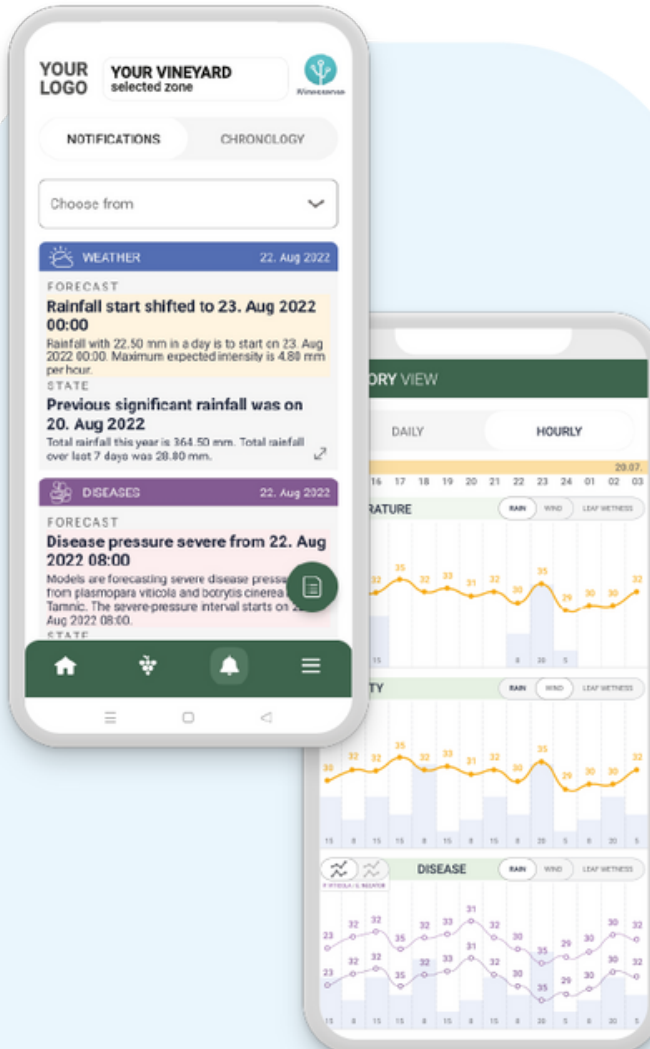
YOUR LOGO

YOUR VINEYARD
selected zone

Winesense

NOTIFICATIONS

CHRONOLOGY

Choose from

WEATHER 22. Aug 2022

FORECAST

Rainfall start shifted to 23. Aug 2022 00:00

Rainfall with 22.50 mm in a day is to start on 23. Aug 2022 00:00. Maximum expected intensity is 4.80 mm per hour.

STATE

Previous significant rainfall was on 20. Aug 2022

Total rainfall this year is 364.50 mm. Total rainfall over last 7 days was 28.80 mm.

DISEASES 22. Aug 2022

FORECAST

Disease pressure severe from 22. Aug 2022 08:00

Models are forecasting severe disease pressu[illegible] from plasmopara viticola and botrytis cinerea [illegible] Tamnic. The severe-pressure interval starts on 2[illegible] Aug 2022 08:00.

STATE

ORY VIEW

DAILY

HOURLY

20.07.

16 17 18 19 20 21 22 23 24 01 02 03

RATURE

RAIN WIND LEAF WETNESS

32 35 32 33 31 32 30 35 29 30 30 32

15 8 20 5

TY

RAIN WIND LEAF WETNESS

30 32 32 35 32 33 31 32 30 35 29 30 30 32

15 8 15 15 8 15 8 15 8 20 5 8 20 5

DISEASE

RAIN WIND LEAF WETNESS

P. VITICOLA / B. NEKATOR

23 32 32 35 32 33 31 32 30 35 29 30 30 32

23 32 32 35 32 33 31 32 30 35 29 30 30 32

15 8 15 15 8 15 8 15 8 20 5 8 20 5